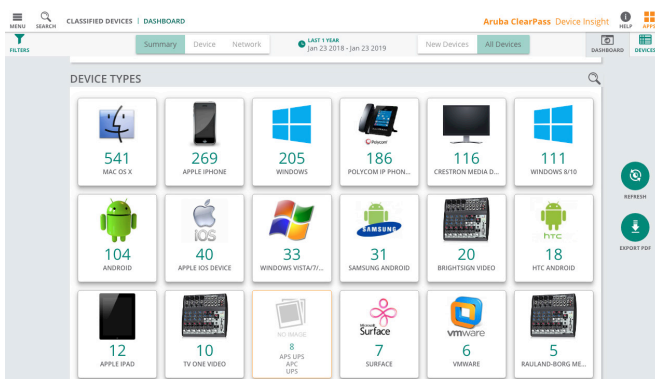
MENU SEARCH CLASSIFIED DEVICES | DASHBOARD Aruba ClearPass Device Insight HELP APPS

FILTERS Summary Device Network LAST 1 YEAR Jan 23 2018 - Jan 23 2019 New Devices All Devices DASHBOARD DEVICES

DEVICE TYPES

541
MAC OS X

269
APPLE IPHONE

205
WINDOWS

Polycom
186
POLYCOM IP PHON...

116
CRESTRON MEDIA D...

111
WINDOWS 8/10

104
ANDROID

iOS
40
APPLE IOS DEVICE

33
WINDOWS VISTA/7/...

SAMSUNG
31
SAMSUNG ANDROID

20
BRIGHTSIGN VIDEO

htc
18
HTC ANDROID

12
APPLE IPAD

10
TV ONE VIDEO

NO IMAGE
8
APS UPS
APC
UPS

Microsoft Surface
7
SURFACE

vmware
6
VMWARE

5
RAULAND-BORG ME...

REFRESH

EXPORT PDF